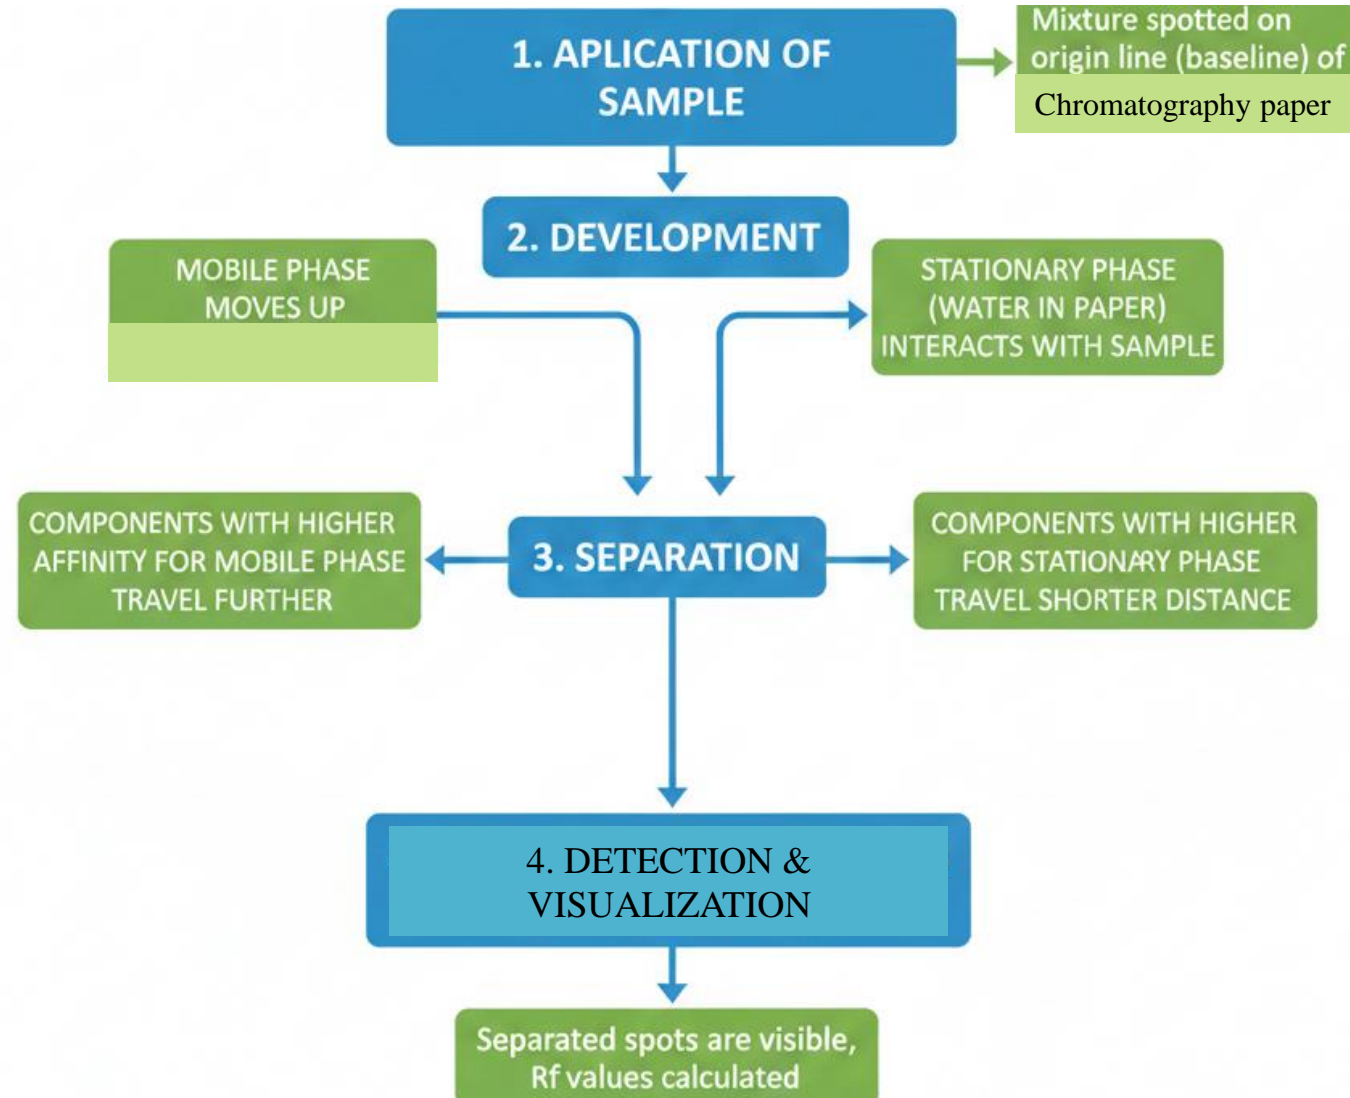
1. APLICATION OF SAMPLE

Mixture spotted on origin line (baseline) of Chromatography paper

2. DEVELOPMENT

MOBILE PHASE MOVES UP

STATIONARY PHASE (WATER IN PAPER) INTERACTS WITH SAMPLE

COMPONENTS WITH HIGHER AFFINITY FOR MOBILE PHASE TRAVEL FURTHER

3. SEPARATION

COMPONENTS WITH HIGHER FOR STATIONARY PHASE TRAVEL SHORTER DISTANCE

4. DETECTION & VISUALIZATION

Separated spots are visible, Rf values calculated